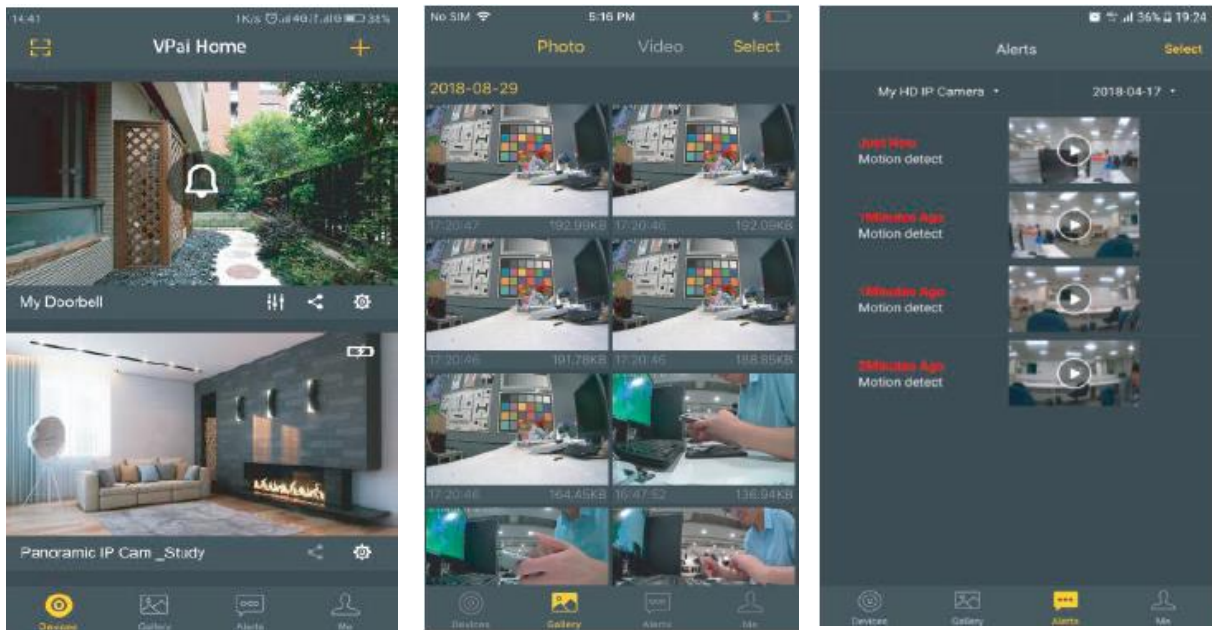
14:41 1K/s 4G 4G 38%

VPai Home

My Doorbell

Panoramic IP Cam _Study

Devices Gallery Alerts Me

No SIM 5:16 PM

Photo Video Select

2018-08-29

17:20:47 192.99KB 17:20:46 192.09KB

17:20:46 191.78KB 17:20:46 188.85KB

17:20:46 164.45KB 16:47:52 136.94KB

Devices Gallery Alerts Me

36% 19:24

Alerts Select

My HD IP Camera 2018-04-17

Just Now
Motion detect

1Minutes Ago
Motion detect

1Minutes Ago
Motion detect

3Minutes Ago
Motion detect

Devices Gallery Alerts Me